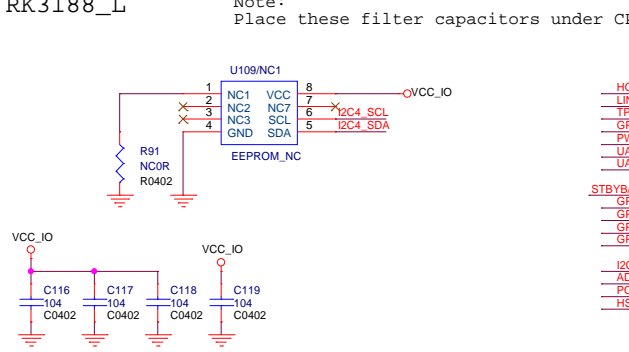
RK3188_L

Note:
Place these filter capacitors under C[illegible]

U109/NC1
1 NC1
2 NC2
3 NC3
4 GND
8 VCC
7 NC7
6 SCL
5 SDA
EEPROM_NC
VCC_IO
I2C4_SCL
I2C4_SDA

R91
NC0R
R0402

VCC_IO
C116 104 C0402
C117 104 C0402
C118 104 C0402
VCC_IO
C119 104 C0402

HO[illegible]
LIN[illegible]
TP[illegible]
GP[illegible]
PW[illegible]
UA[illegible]
UA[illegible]
STBYB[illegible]
GP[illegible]
GP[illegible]
GP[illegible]
GP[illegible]
I2C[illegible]
AD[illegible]
PC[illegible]
HS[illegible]